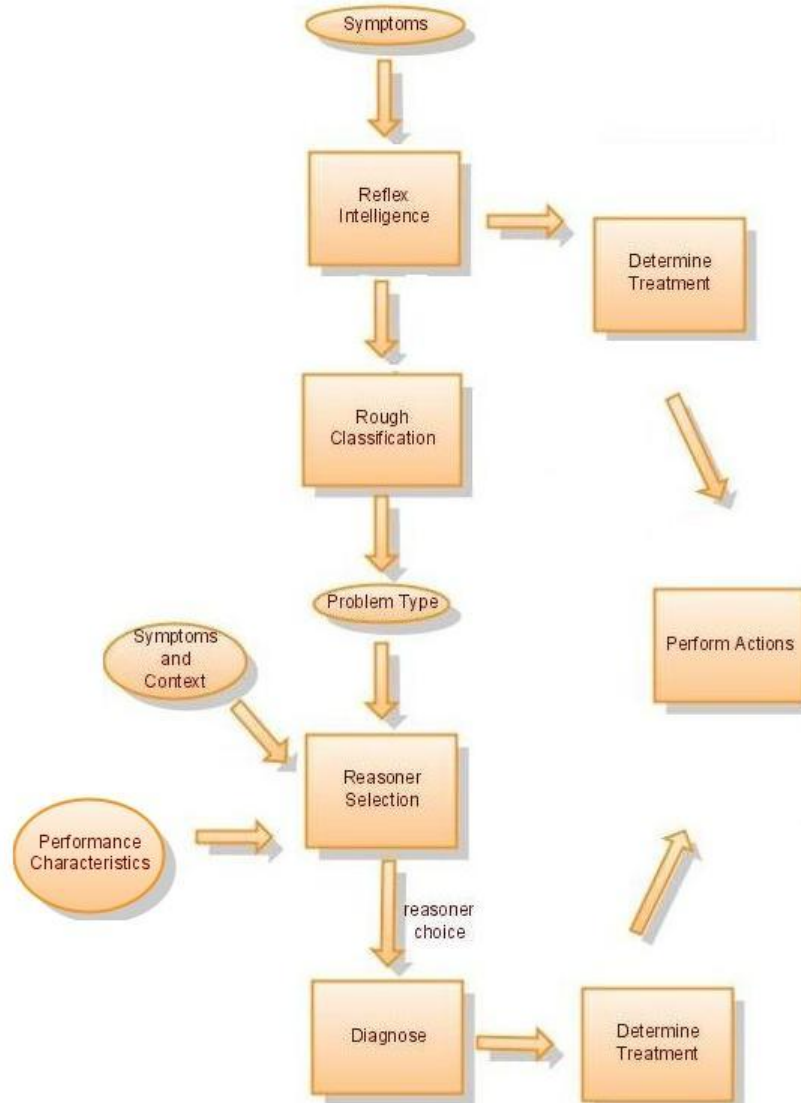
Symptoms

Reflex Intelligence

Determine Treatment

Rough Classification

Problem Type

Perform Actions

Symptoms and Context

Reasoner Selection

Performance Characteristics

reasoner choice

Diagnose

Determine Treatment